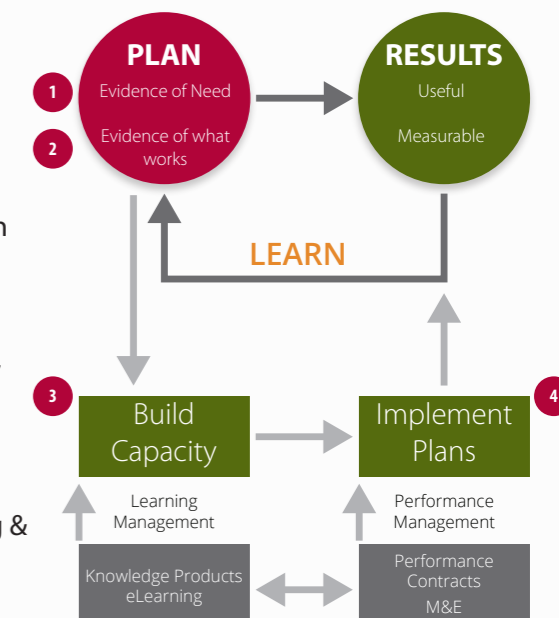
1

2

PLAN

Evidence of Need

Evidence of what works

RESULTS

Useful

Measurable

LEARN

n

g &

3

Build Capacity

4

Implement Plans

Learning Management

Performance Management

Knowledge Products eLearning

Performance Contracts M&E